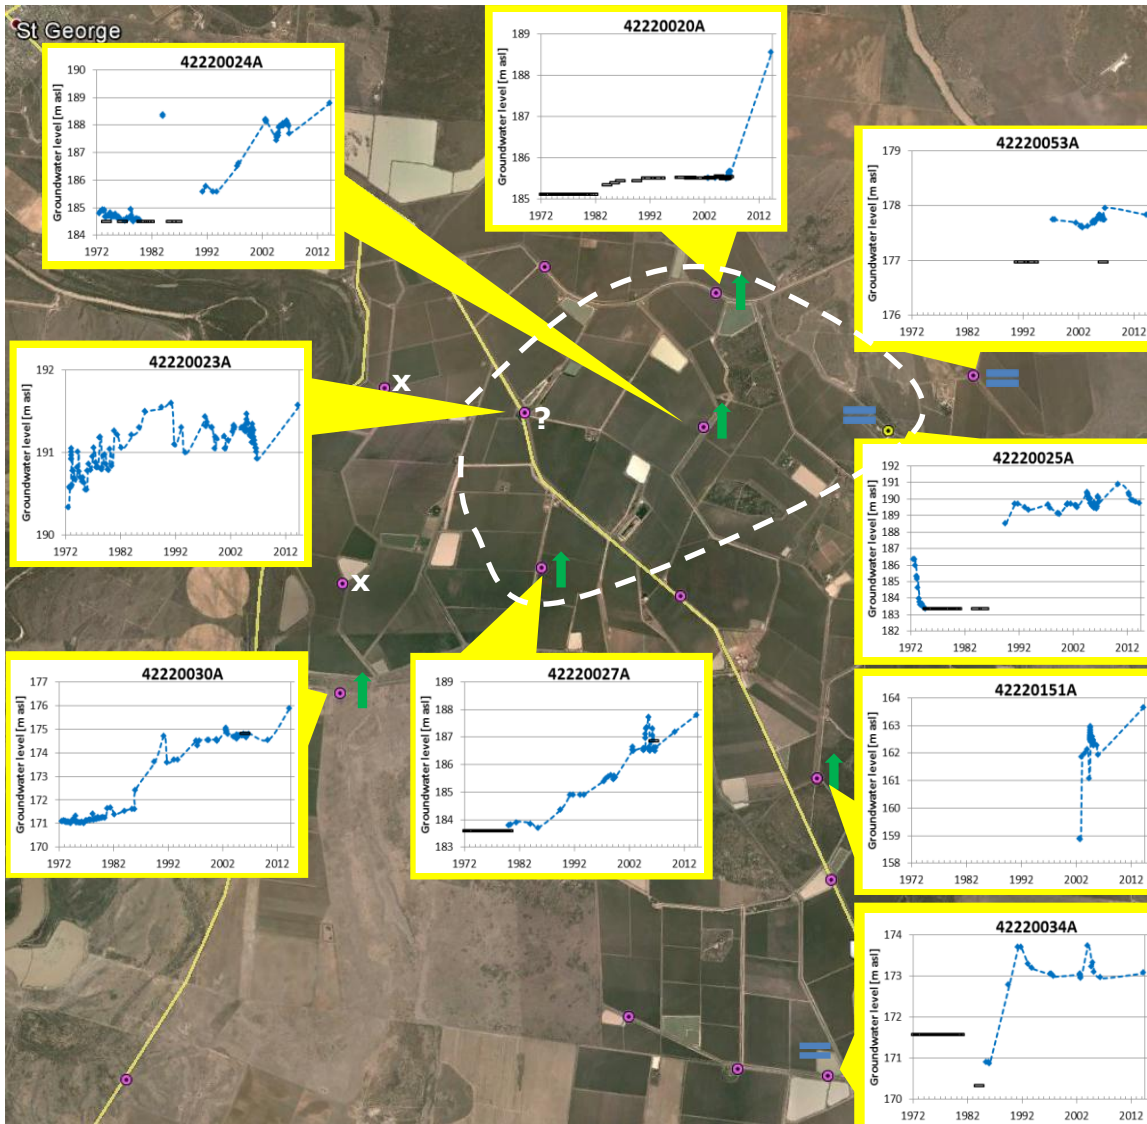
St George

42220024A
Groundwater level [m asl]
190
189
188
187
186
185
184
1972 1982 1992 2002 2012

42220020A
Groundwater level [m asl]
189
188
187
186
185
1972 1982 1992 2002 2012

42220053A
Groundwater level [m asl]
179
178
177
176
1972 1982 1992 2002 2012

42220023A
Groundwater level [m asl]
192
191
190
1972 1982 1992 2002 2012

x
?
x

42220025A
Groundwater level [m asl]
192
191
190
189
188
187
186
185
184
183
182
1972 1982 1992 2002 2012

42220030A
Groundwater level [m asl]
177
176
175
174
173
172
171
170
1972 1982 1992 2002 2012

42220027A
Groundwater level [m asl]
189
188
187
186
185
184
183
1972 1982 1992 2002 2012

42220151A
Groundwater level [m asl]
164
163
162
161
160
159
158
1972 1982 1992 2002 2012

42220034A
Groundwater level [m asl]
174
173
172
171
170
1972 1982 1992 2002 2012